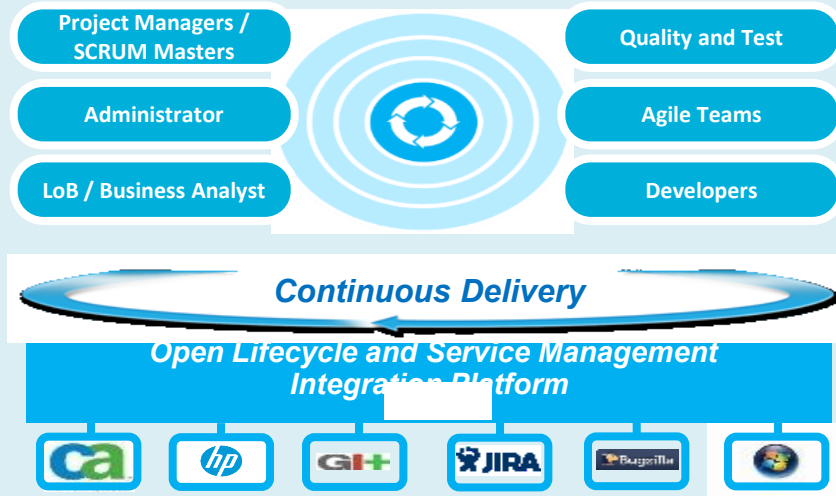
Project Managers / SCRUM Masters

Administrator

LoB / Business Analyst

Quality and Test

Agile Teams

Developers

Continuous Delivery

Open Lifecycle and Service Management Integration Platform

ca

hp

GIT

JIRA

Bugzilla